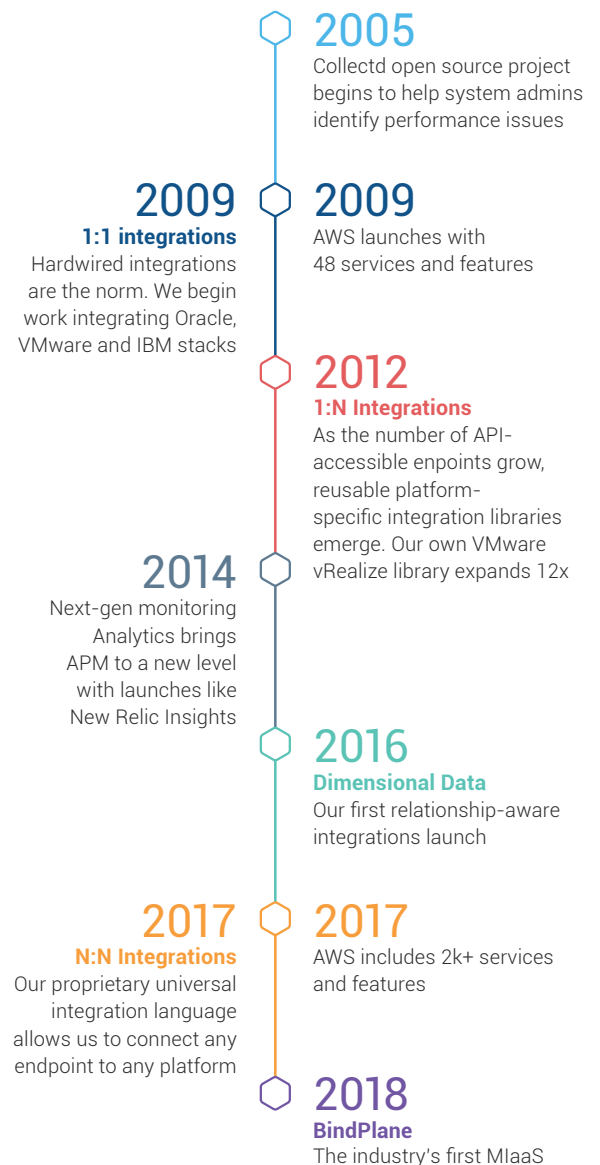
2005
Collectd open source project begins to help system admins identify performance issues

2009
1:1 integrations
Hardwired integrations are the norm. We begin work integrating Oracle, VMware and IBM stacks

2009
AWS launches with 48 services and features

2012
1:N Integrations
As the number of API-accessible enpoints grow, reusable platform-specific integration libraries emerge. Our own VMware vRealize library expands 12x

2014
Next-gen monitoring Analytics brings APM to a new level with launches like New Relic Insights

2016
Dimensional Data
Our first relationship-aware integrations launch

2017
N:N Integrations
Our proprietary universal integration language allows us to connect any endpoint to any platform

2017
AWS includes 2k+ services and features

2018
BindPlane
The industry's first MIaaS